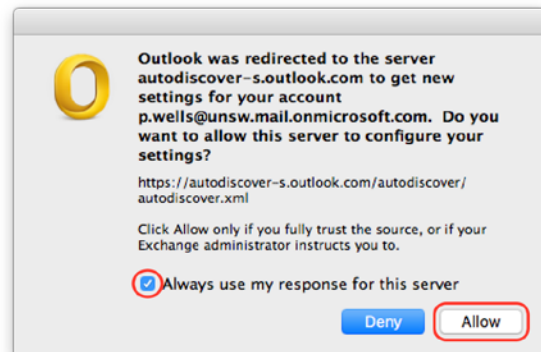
Outlook was redirected to the server autodiscover-s.outlook.com to get new settings for your account p.wells@unsw.mail.onmicrosoft.com. Do you want to allow this server to configure your settings?

https://autodiscover-s.outlook.com/autodiscover/autodiscover.xml

Click Allow only if you fully trust the source, or if your Exchange administrator instructs you to.

Always use my response for this server

Deny

Allow